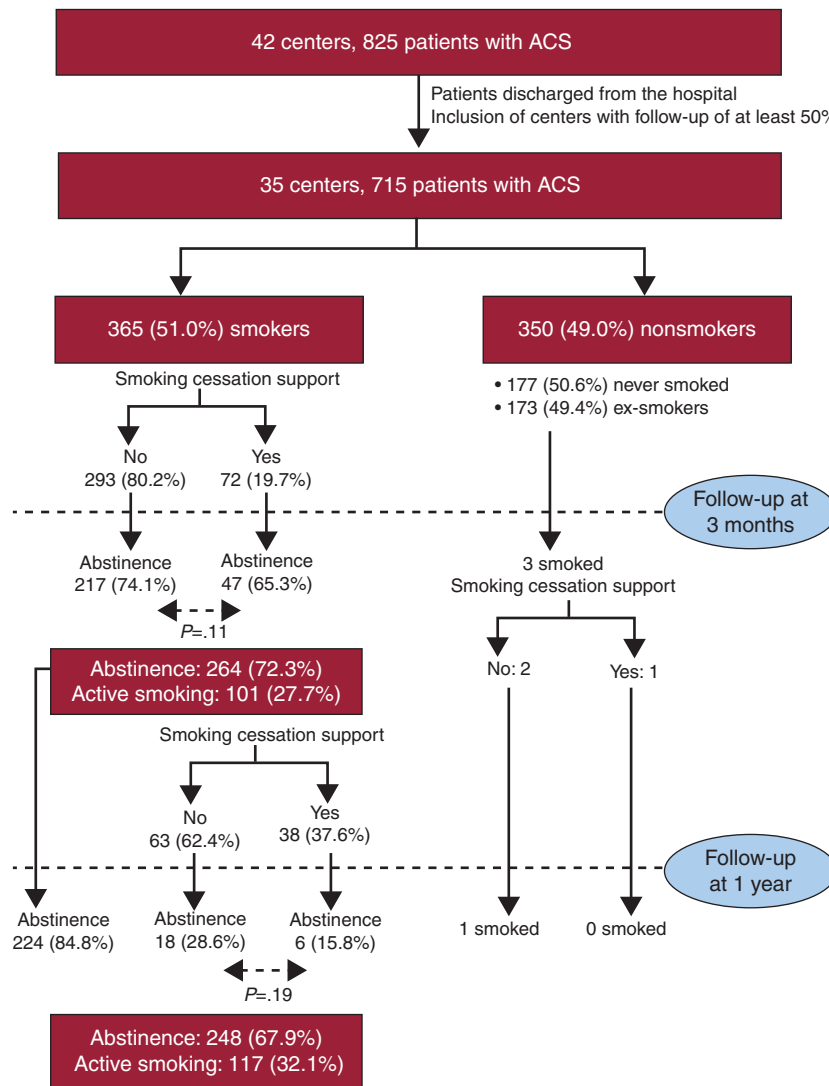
42 centers, 825 patients with ACS

Patients discharged from the hospital
Inclusion of centers with follow-up of at least 50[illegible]

35 centers, 715 patients with ACS

365 (51.0%) smokers

350 (49.0%) nonsmokers

Smoking cessation support

• 177 (50.6%) never smoked
• 173 (49.4%) ex-smokers

No
293 (80.2%)

Yes
72 (19.7%)

Follow-up at 3 months

Abstinence
217 (74.1%)

Abstinence
47 (65.3%)

$P$=.11

3 smoked
Smoking cessation support

Abstinence: 264 (72.3%)
Active smoking: 101 (27.7%)

No: 2

Yes: 1

Smoking cessation support

No
63 (62.4%)

Yes
38 (37.6%)

Follow-up at 1 year

Abstinence
224 (84.8%)

Abstinence
18 (28.6%)

Abstinence
6 (15.8%)

1 smoked

0 smoked

$P$=.19

Abstinence: 248 (67.9%)
Active smoking: 117 (32.1%)